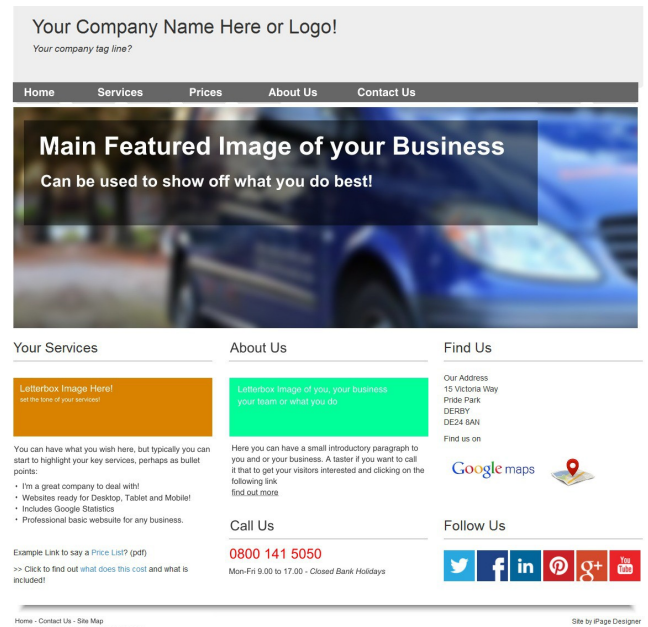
Your Company Name Here or Logo!
Your company tag line?

Home Services Prices About Us Contact Us

Main Featured Image of your Business
Can be used to show off what you do best!

Your Services

Letterbox Image Here!
set the tone of your services!

You can have what you wish here, but typically you can start to highlight your key services, perhaps as bullet points:

- I'm a great company to deal with!
- Websites ready for Desktop, Tablet and Mobile!
- Includes Google Statistics
- Professional basic websuite for any business.

Example Link to say a Price List? (pdf)

>> Click to find out what does this cost and what is included!

About Us

Letterbox Image of you, your business your team or what you do

Here you can have a small introductory paragraph to you and or your business. A taster if you want to call it that to get your visitors interested and clicking on the following link
find out more

Call Us

0800 141 5050

Mon-Fri 9.00 to 17.00 - Closed Bank Holidays

Find Us

Our Address
15 Victoria Way
Pride Park
DERBY
DE24 8AN

Find us on

Google maps

Follow Us

You Tube

Home - Contact Us - Site Map

Site by iPage Designer